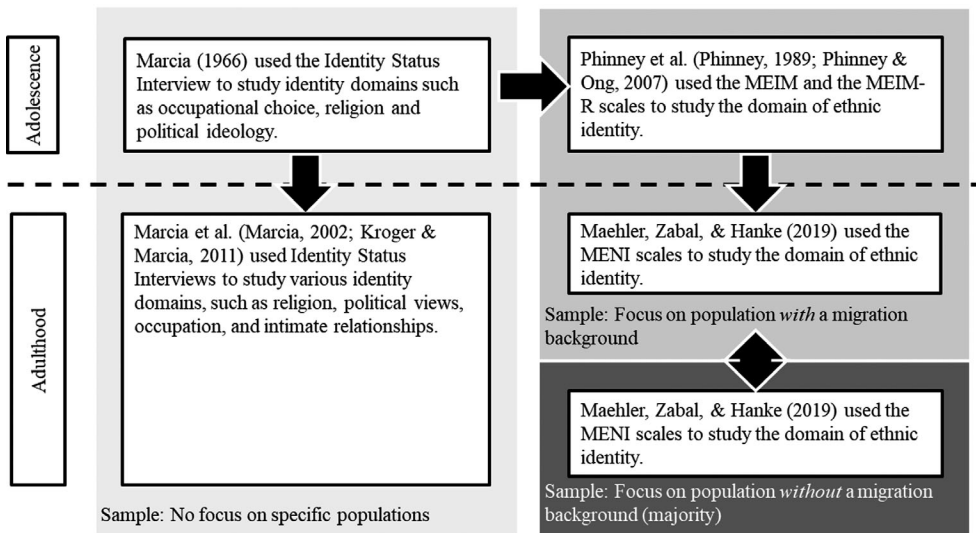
Adolescence

Marcia (1966) used the Identity Status Interview to study identity domains such as occupational choice, religion and political ideology.

Phinney et al. (Phinney, 1989; Phinney & Ong, 2007) used the MEIM and the MEIM-R scales to study the domain of ethnic identity.

Adulthood

Marcia et al. (Marcia, 2002; Kroger & Marcia, 2011) used Identity Status Interviews to study various identity domains, such as religion, political views, occupation, and intimate relationships.

Maehler, Zabal, & Hanke (2019) used the MENI scales to study the domain of ethnic identity.

Sample: Focus on population *with* a migration background

Maehler, Zabal, & Hanke (2019) used the MENI scales to study the domain of ethnic identity.

Sample: No focus on specific populations

Sample: Focus on population *without* a migration background (majority)